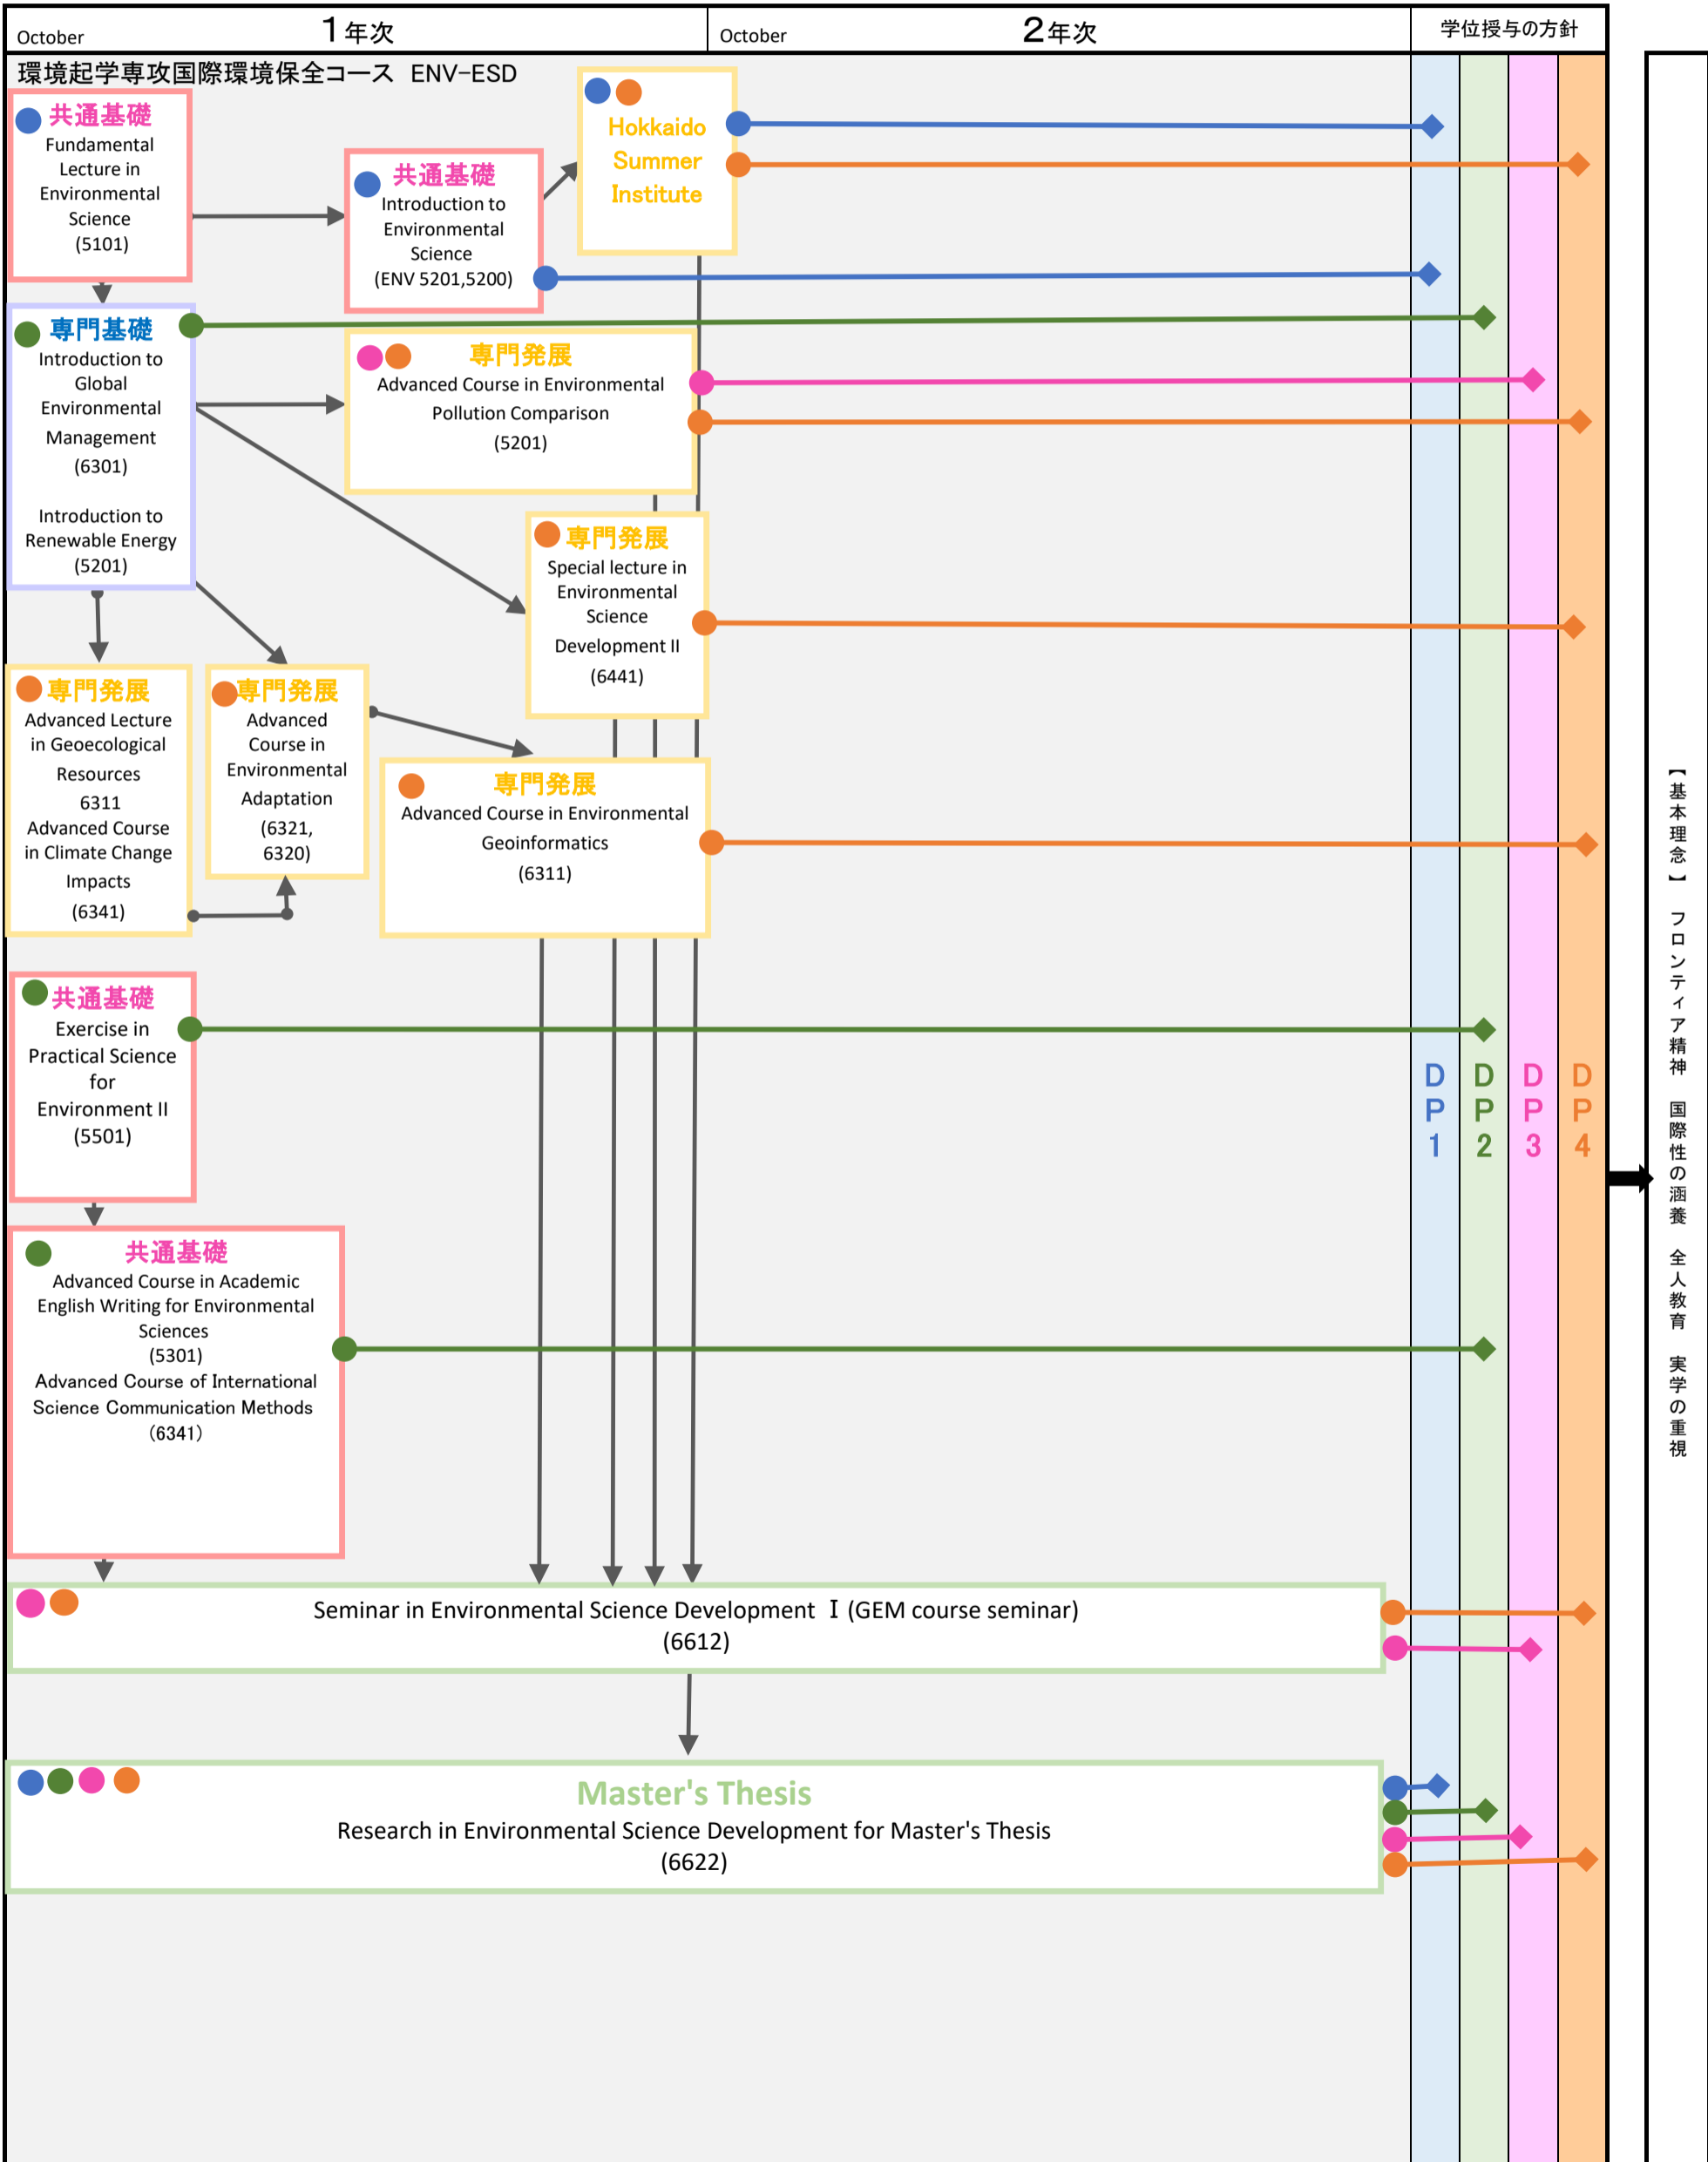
October 1年次 October 2年次 学位授与の方針

環境起学専攻国際環境保全コース ENV-ESD

共通基礎
Fundamental Lecture in Environmental Science (5101)

共通基礎
Introduction to Environmental Science (ENV 5201,5200)

Hokkaido Summer Institute

専門基礎
Introduction to Global Environmental Management (6301)

Introduction to Renewable Energy (5201)

専門発展
Advanced Course in Environmental Pollution Comparison (5201)

専門発展
Special lecture in Environmental Science Development II (6441)

専門発展
Advanced Lecture in Geoecological Resources 6311
Advanced Course in Climate Change Impacts (6341)

専門発展
Advanced Course in Environmental Adaptation (6321, 6320)

専門発展
Advanced Course in Environmental Geoinformatics (6311)

共通基礎
Exercise in Practical Science for Environment II (5501)

共通基礎
Advanced Course in Academic English Writing for Environmental Sciences (5301)
Advanced Course of International Science Communication Methods (6341)

Seminar in Environmental Science Development Ⅰ (GEM course seminar) (6612)

Master's Thesis
Research in Environmental Science Development for Master's Thesis (6622)

DP1 DP2 DP3 DP4

【基本理念】 フロンティア精神 国際性の涵養 全人教育 実学の重視